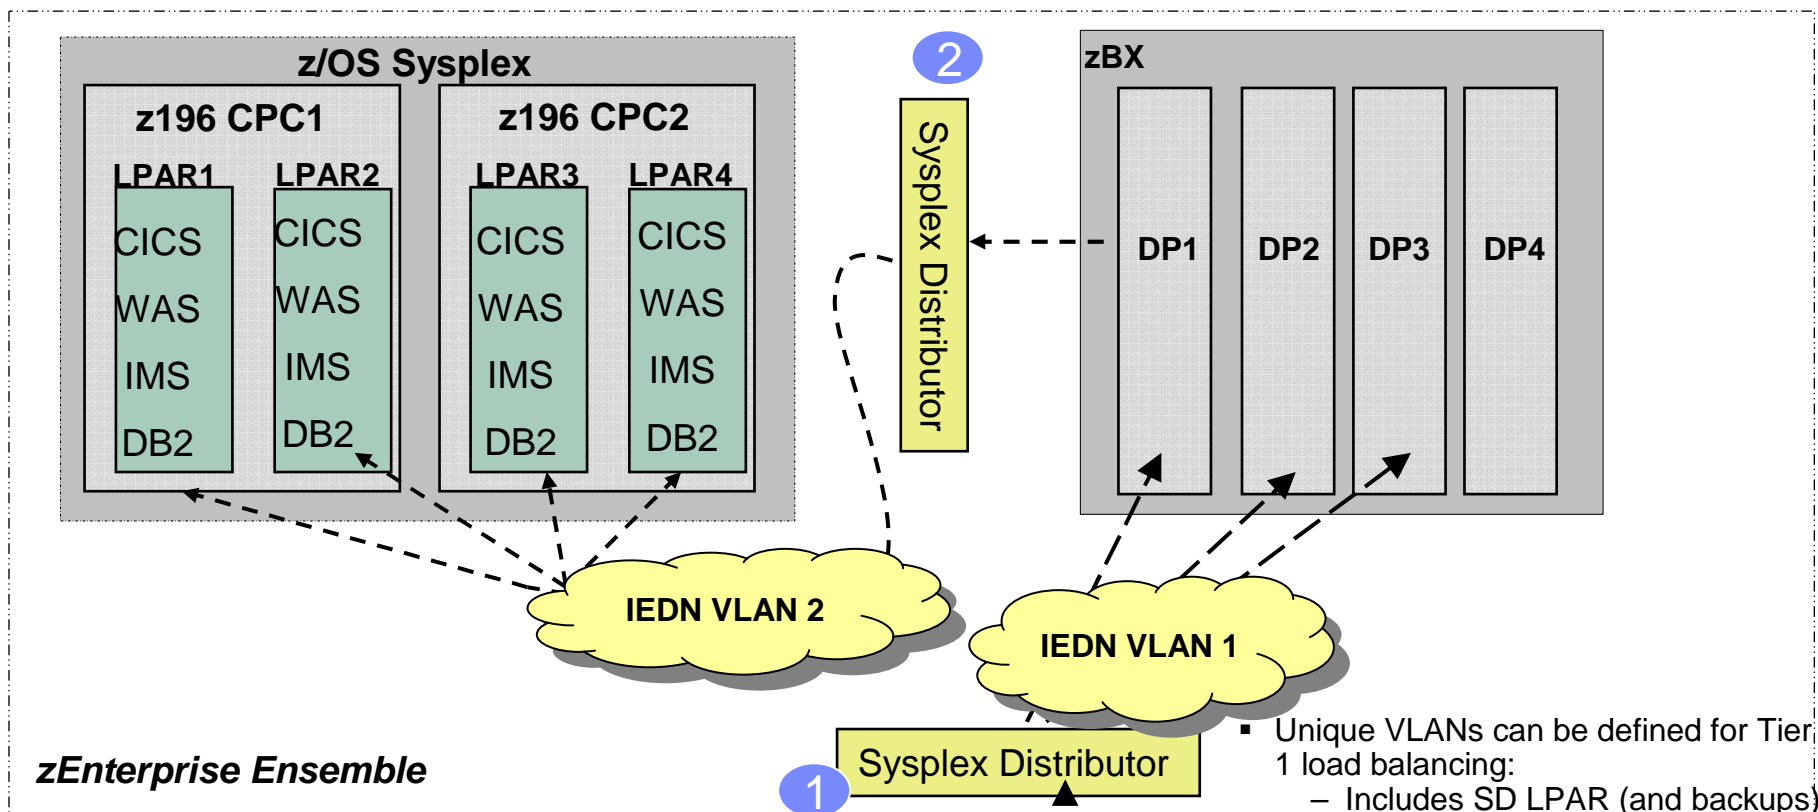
z/OS Sysplex

z196 CPC1

LPAR1
CICS
WAS
IMS
DB2

LPAR2
CICS
WAS
IMS
DB2

z196 CPC2

LPAR3
CICS
WAS
IMS
DB2

LPAR4
CICS
WAS
IMS
DB2

2

Sysplex Distributor

zBX

DP1

DP2

DP3

DP4

IEDN VLAN 2

IEDN VLAN 1

zEnterprise Ensemble

Sysplex Distributor

1

▪ Unique VLANs can be defined for Tier 1 load balancing:
– Includes SD LPAR (and backups)